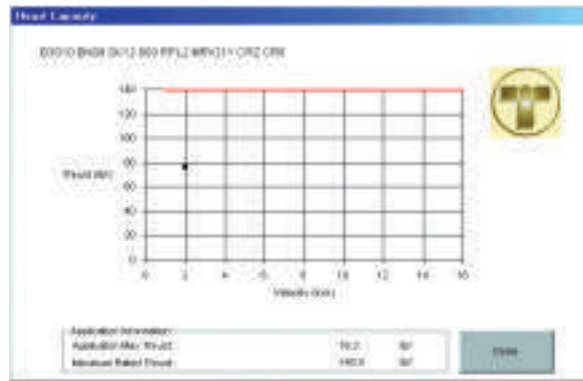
Thrust Capacity

ED010 BK08 SK12-000 PPL2 MRK31Y CR2 CRK

160
120
100
80
60
40
20
0

Thrust (lbf)

0 2 4 6 8 10 12 14 16

Velocity (in/s)

Application Information
Application Max. Thrust: 76.2 lbf
Maximum Rated Thrust: 140.0 lbf

Close